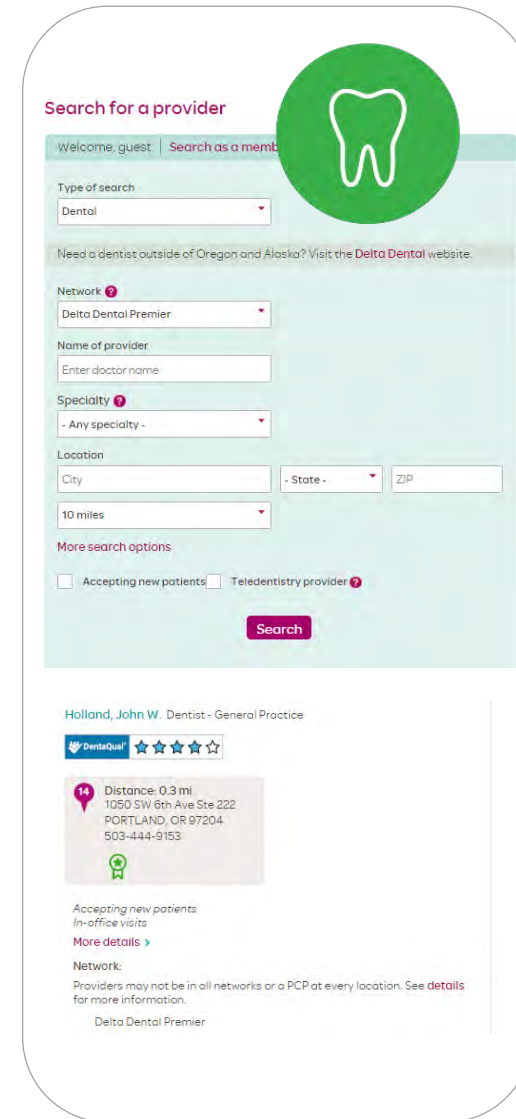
Search for a provider

Welcome, guest | Search as a memb

Type of search

Dental

Need a dentist outside of Oregon and Alaska? Visit the Delta Dental website.

Network

Delta Dental Premier

Name of provider

Enter doctor name

Specialty

- Any specialty -

Location

City

- State -

ZIP

10 miles

More search options

Accepting new patients

Teledentistry provider

Search

Holland, John W. Dentist - General Practice

DentaQual

14

Distance: 0.3 mi
1050 SW 6th Ave Ste 222
PORTLAND, OR 97204
503-444-9153

Accepting new patients
In-office visits

More details >

Network:

Providers may not be in all networks or a PCP at every location. See details for more information.

Delta Dental Premier